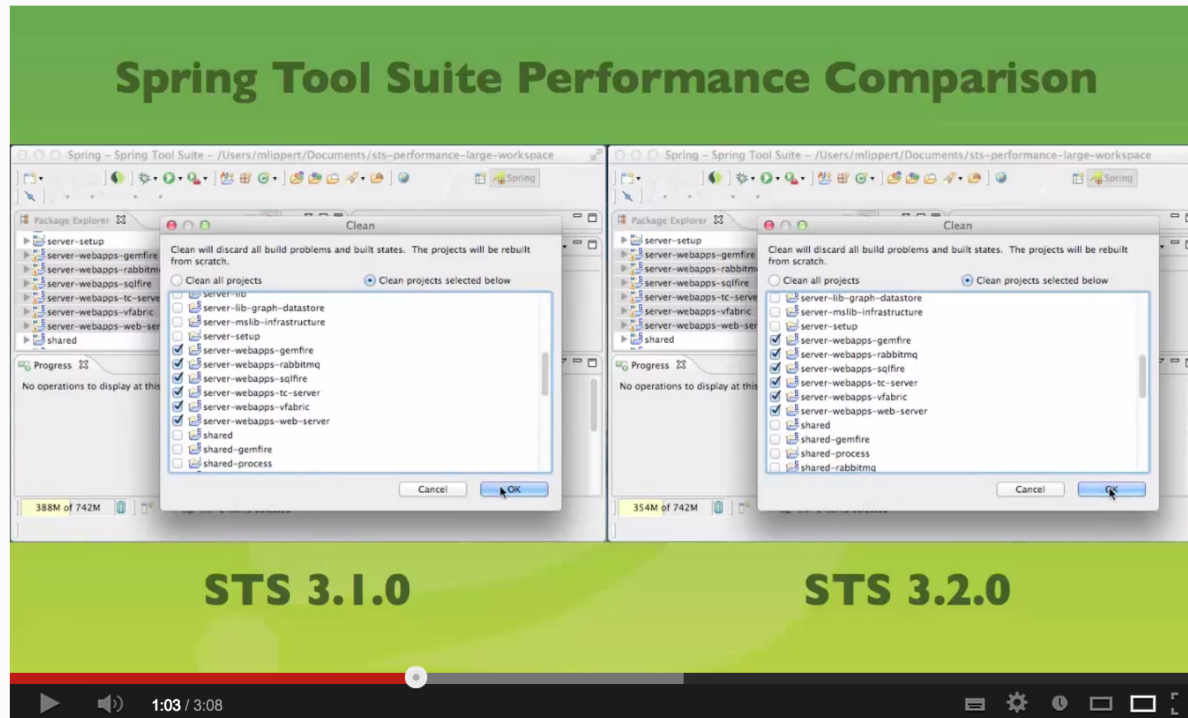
Spring Tool Suite Performance Comparison

Spring – Spring Tool Suite – /Users/mlippert/Documents/sts-performance-large-workspace

Spring

Package Explorer

server-setup
server-webapps-gemfire
server-webapps-rabbitmq
server-webapps-sqlfire
server-webapps-tc-server
server-webapps-vfabric
server-webapps-web-ser
shared

Progress

No operations to display at this

Clean

Clean will discard all build problems and built states. The projects will be rebuilt from scratch.

Clean all projects
Clean projects selected below

server-lib
server-lib-graph-datastore
server-mslib-infrastructure
server-setup
server-webapps-gemfire
server-webapps-rabbitmq
server-webapps-sqlfire
server-webapps-tc-server
server-webapps-vfabric
server-webapps-web-server
shared
shared-gemfire
shared-process

Cancel
OK

388M of 742M

Spring – Spring Tool Suite – /Users/mlippert/Documents/sts-performance-large-workspace

Spring

Package Explorer

server-setup
server-webapps-gemfire
server-webapps-rabbitmq
server-webapps-sqlfire
server-webapps-tc-server
server-webapps-vfabric
server-webapps-web-ser
shared

Progress

No operations to display at this

Clean

Clean will discard all build problems and built states. The projects will be rebuilt from scratch.

Clean all projects
Clean projects selected below

server-lib-graph-datastore
server-mslib-infrastructure
server-setup
server-webapps-gemfire
server-webapps-rabbitmq
server-webapps-sqlfire
server-webapps-tc-server
server-webapps-vfabric
server-webapps-web-server
shared
shared-gemfire
shared-process
shared-rabbitmq

Cancel
OK

354M of 742M

STS 3.1.0

STS 3.2.0

1:03 / 3:08